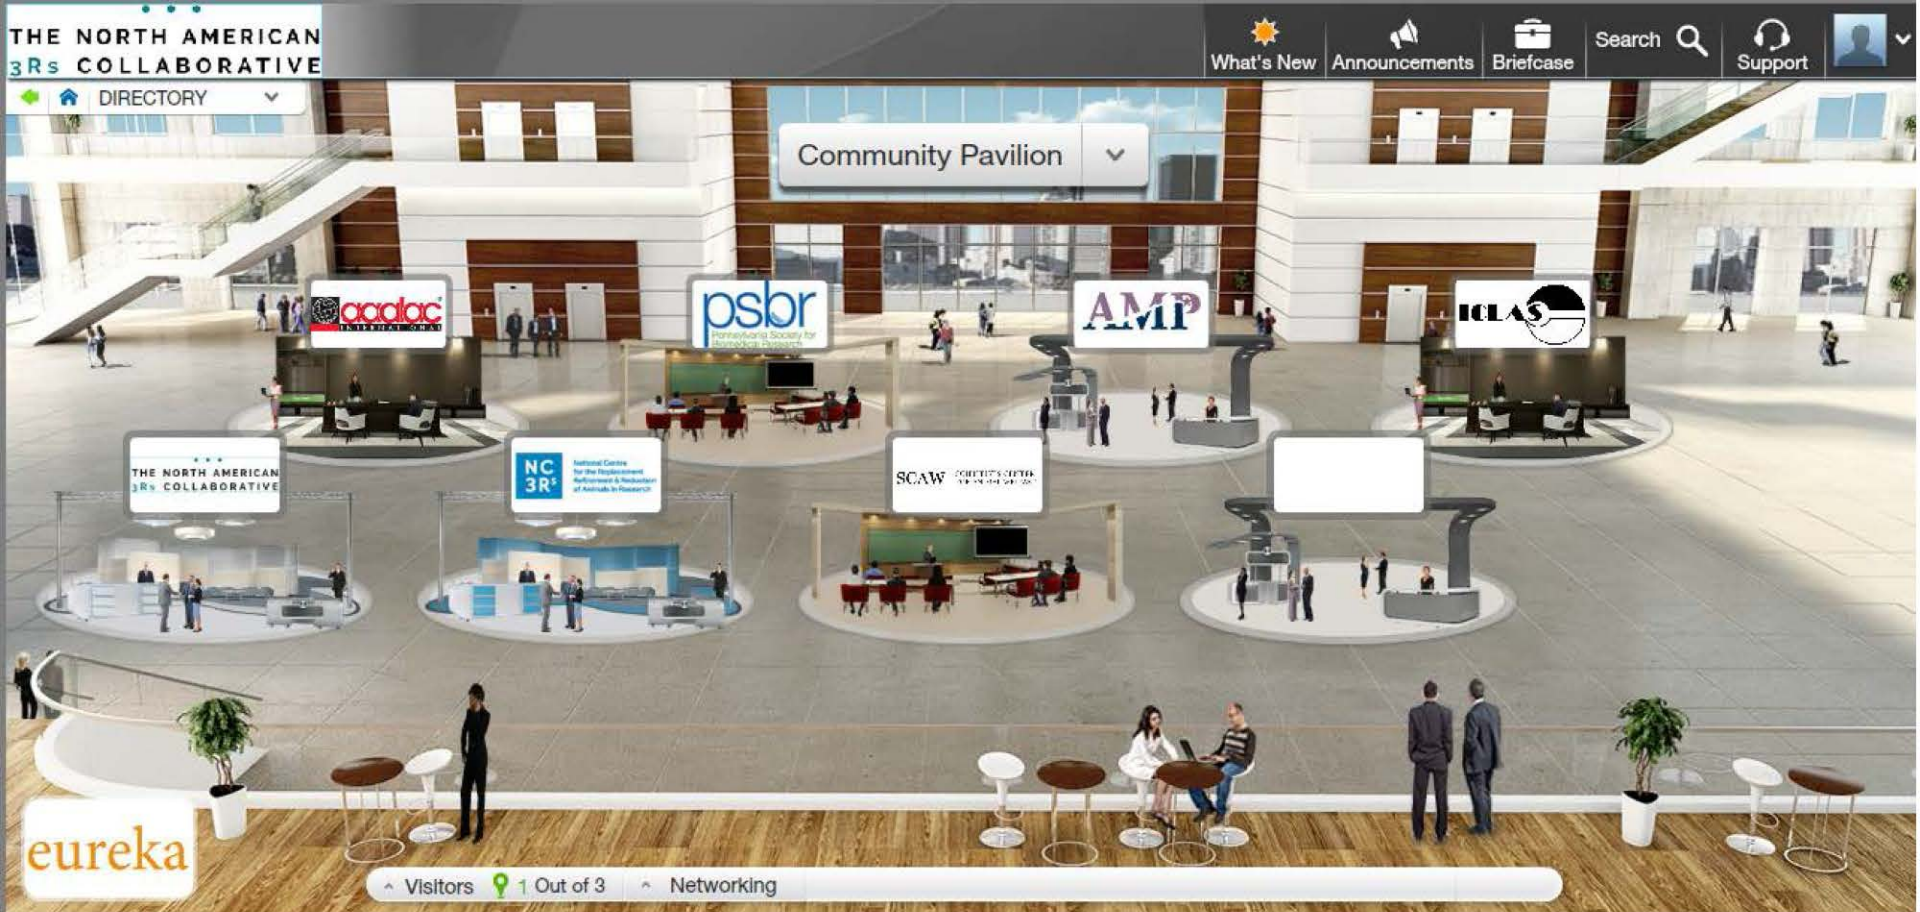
THE NORTH AMERICAN 3Rs COLLABORATIVE

What's New Announcements Briefcase Search Support

DIRECTORY

Community Pavilion

aalac INTERNATIONAL

psbr Pennsylvania Society for Biomedical Research

AMP

ICLAS

THE NORTH AMERICAN 3Rs COLLABORATIVE

NC 3Rs National Centre for the Replacement Refinement & Reduction of Animals in Research

SCAW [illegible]

eureka

Visitors 1 Out of 3 Networking